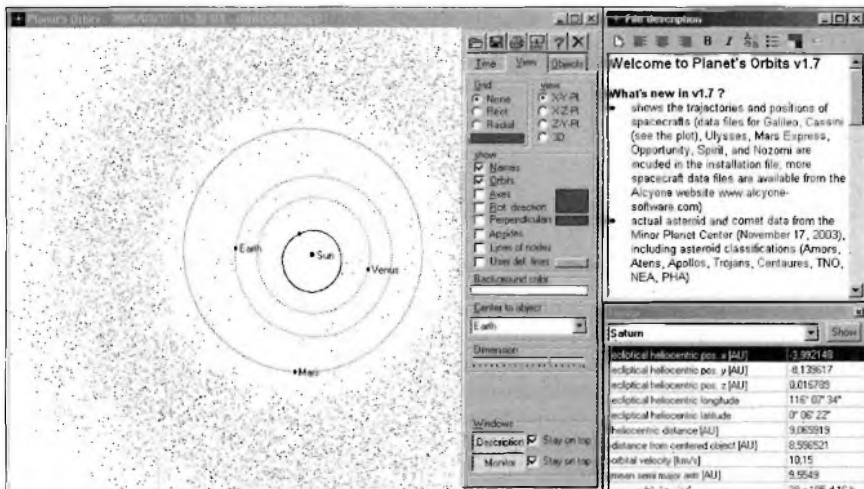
Planet's Orbits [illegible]

Time View Objects

Grid
None
Rect
Radial

View
X-Y-Pl
X-Z-Pl
Z-Y-Pl
3D

Show
Names
Orbits
Axes
Rot. direction
Perpendicular
Apsides
Lines of nodes
User def. lines

Background color

Center to object
Earth

Dimension

Earth
Sun
Venus
Mars

Windows
Description Stay on top
Monitor Stay on top

File description

Welcome to Planet's Orbits v1.7

What's new in v1.7 ?
• shows the trajectories and positions of spacecrafts (data files for Galileo, Cassini (see the plot), Ulysses, Mars Express, Opportunity, Spirit, and Nozomi are incuded in the installation file; more spacecraft data files are available from the Alcyone website www.alcyone-software.com)
• actual asteroid and comet data from the Minor Planet Center (November 17, 2003), including asteroid classifications (Amors, Atens, Apollos, Trojans, Centaures, TNO, NEA, PHA)

Saturn Show

| ecliptical heliocentric pos. x [AU] | -3.992148 |
|---|---|
| ecliptical heliocentric pos. y [AU] | -8.139617 |
| ecliptical heliocentric pos. z [AU] | 0.016785 |
| ecliptical heliocentric longitude | 116° 07' 34" |
| ecliptical heliocentric latitude | 0° 06' 22" |
| heliocentric distance [AU] | 9.065919 |
| distance from centered object [AU] | 8.596521 |
| orbital velocity [km/s] | 10.15 |
| mean semi major axis [AU] | 9.5549 |